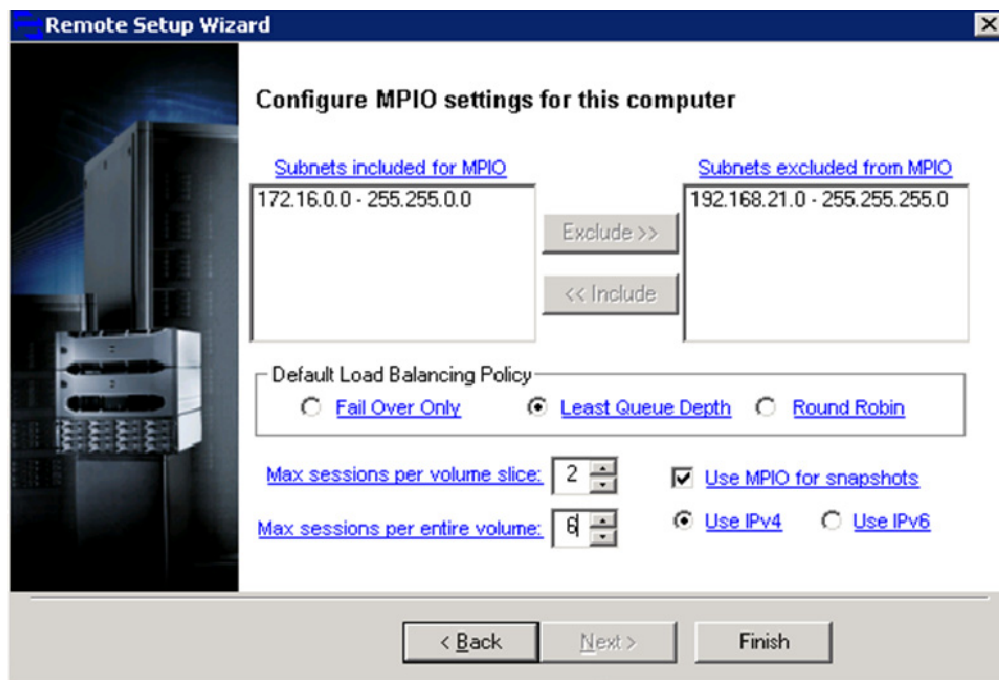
Remote Setup Wizard

Configure MPIO settings for this computer

Subnets included for MPIO

172.16.0.0 - 255.255.0.0

Exclude >>

<< Include

Subnets excluded from MPIO

192.168.21.0 - 255.255.255.0

Default Load Balancing Policy

Fail Over Only

Least Queue Depth

Round Robin

Max sessions per volume slice: 2

Max sessions per entire volume: 6

Use MPIO for snapshots

Use IPv4

Use IPv6

< Back

Next >

Finish